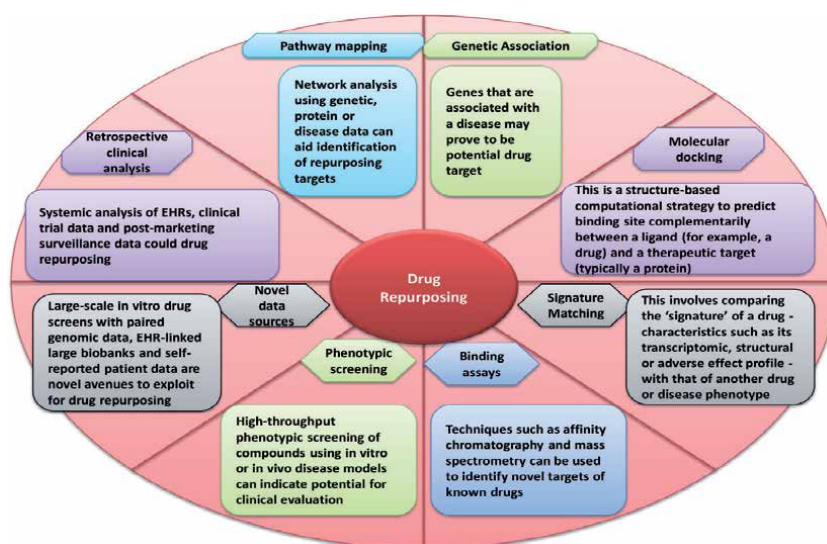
Drug Repurposing

Pathway mapping

Network analysis using genetic, protein or disease data can aid identification of repurposing targets

Genetic Association

Genes that are associated with a disease may prove to be potential drug target

Molecular docking

This is a structure-based computational strategy to predict binding site complementarily between a ligand (for example, a drug) and a therapeutic target (typically a protein)

Signature Matching

This involves comparing the 'signature' of a drug - characteristics such as its transcriptomic, structural or adverse effect profile - with that of another drug or disease phenotype

Binding assays

Techniques such as affinity chromatography and mass spectrometry can be used to identify novel targets of known drugs

Phenotypic screening

High-throughput phenotypic screening of compounds using in vitro or in vivo disease models can indicate potential for clinical evaluation

Novel data sources

Large-scale in vitro drug screens with paired genomic data, EHR-linked large biobanks and self-reported patient data are novel avenues to exploit for drug repurposing

Retrospective clinical analysis

Systemic analysis of EHRs, clinical trial data and post-marketing surveillance data could drug repurposing